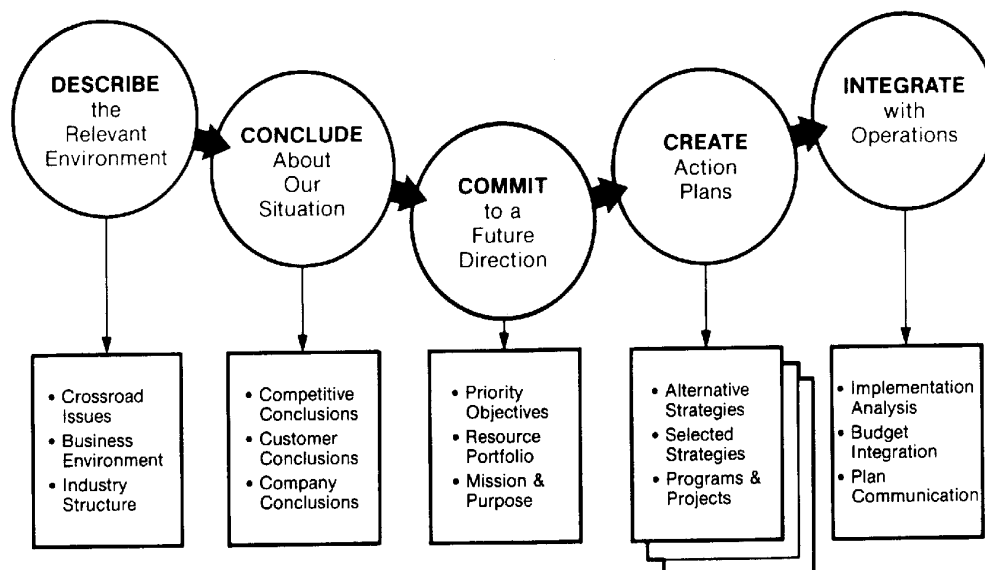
DESCRIBE the Relevant Environment

CONCLUDE About Our Situation

COMMIT to a Future Direction

CREATE Action Plans

INTEGRATE with Operations

• Crossroad Issues
• Business Environment
• Industry Structure

• Competitive Conclusions
• Customer Conclusions
• Company Conclusions

• Priority Objectives
• Resource Portfolio
• Mission & Purpose

• Alternative Strategies
• Selected Strategies
• Programs & Projects

• Implementation Analysis
• Budget Integration
• Plan Communication